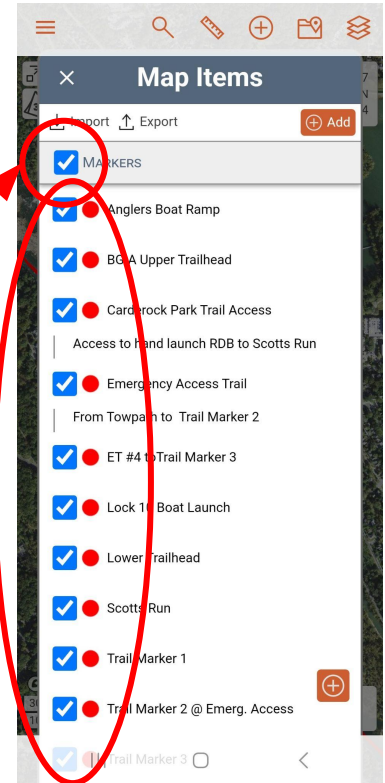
× Map Items

Import Export Add

MARKERS

Anglers Boat Ramp

BG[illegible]A Upper Trailhead

Carderock Park Trail Access

Access to hand launch RDB to Scotts Run

Emergency Access Trail

From Towpa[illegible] to Trail Marker 2

ET #4 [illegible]Trail Marker 3

Lock 1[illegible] Boat Launch

Lower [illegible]railhead

Scotts Run

Trail Marker 1

Tra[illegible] Marker 2 @ Emerg. Access

Trail Marker 3